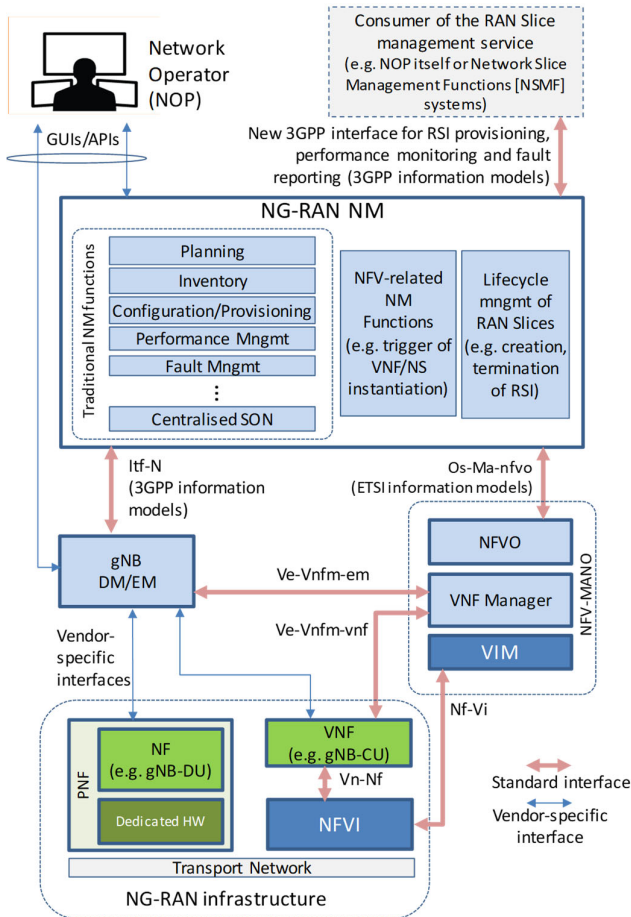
Network Operator (NOP)

Consumer of the RAN Slice management service (e.g. NOP itself or Network Slice Management Functions [NSMF] systems)

GUIs/APIs

New 3GPP interface for RSI provisioning, performance monitoring and fault reporting (3GPP information models)

NG-RAN NM

Traditional NM functions

Planning

Inventory

Configuration/Provisioning

Performance Mngmt

Fault Mngmt

⋮

Centralised SON

NFV-related NM Functions (e.g. trigger of VNF/NS instantiation)

Lifecycle mngmt of RAN Slices (e.g. creation, termination of RSI)

Itf-N (3GPP information models)

Os-Ma-nfvo (ETSI information models)

NFVO

NFV-MANO

gNB DM/EM

Ve-Vnfm-em

VNF Manager

Ve-Vnfm-vnf

VIM

Vendor-specific interfaces

Nf-Vi

PNF

NF (e.g. gNB-DU)

Dedicated HW

VNF (e.g. gNB-CU)

Vn-Nf

NFVI

Standard interface

Vendor-specific interface

Transport Network

NG-RAN infrastructure